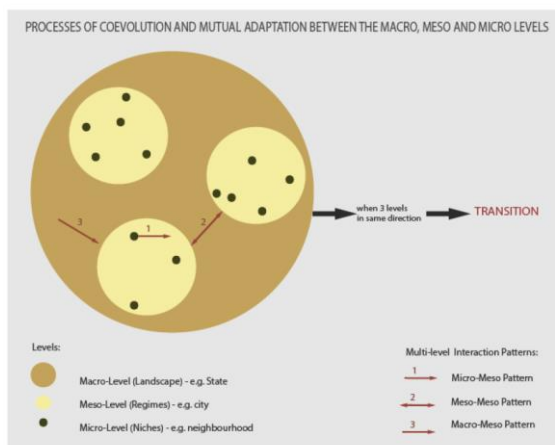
PROCESSES OF COEVOLUTION AND MUTUAL ADAPTATION BETWEEN THE MACRO, MESO AND MICRO LEVELS

3

1

2

when 3 levels in same direction

TRANSITION

Levels:

Macro-Level (Landscape) - e.g. State

Meso-Level (Regimes) - e.g. city

Micro-Level (Niches) - e.g. neighbourhood

Multi-level Interaction Patterns:

1 Micro-Meso Pattern

2 Meso-Meso Pattern

3 Macro-Meso Pattern